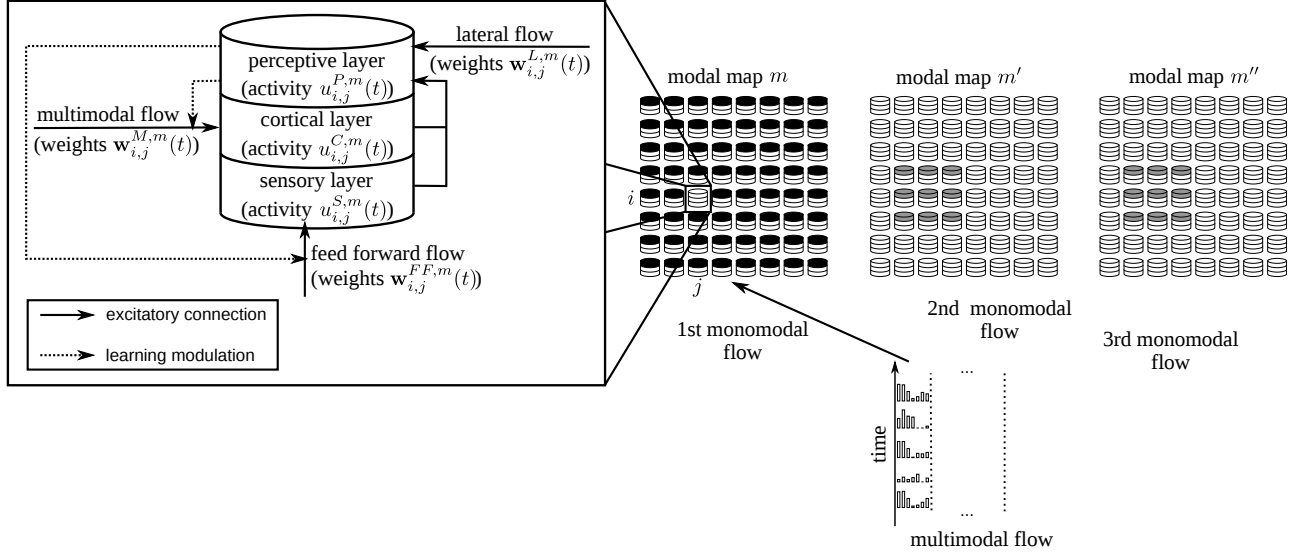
lateral flow
(weights $\mathbf{w}_{i,j}^{L,m}(t)$)

perceptive layer
(activity $u_{i,j}^{P,m}(t)$)

multimodal flow
(weights $\mathbf{w}_{i,j}^{M,m}(t)$)

cortical layer
(activity $u_{i,j}^{C,m}(t)$)

sensory layer
(activity $u_{i,j}^{S,m}(t)$)

feed forward flow
(weights $\mathbf{w}_{i,j}^{FF,m}(t)$)

excitatory connection

learning modulation

modal map $m$

modal map $m'$

modal map $m''$

$i$

$j$

1st monomodal flow

2nd monomodal flow

3rd monomodal flow

...

time

...

multimodal flow